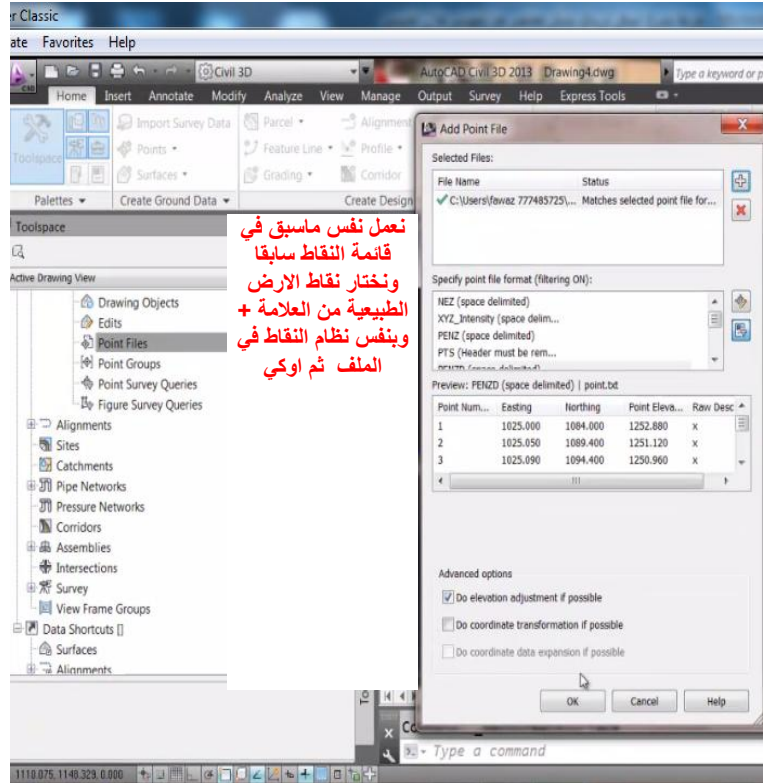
r Classic
ate Favorites Help
Civil 3D
AutoCAD Civil 3D 2013 Drawing4.dwg
Type a keyword or p
Home Insert Annotate Modify Analyze View Manage Output Survey Help Express Tools
Toolspace
Import Survey Data
Points
Surfaces
Parcel
Feature Line
Grading
Alignment
Profile
Corridor
Palettes
Create Ground Data
Create Design
Toolspace
Active Drawing View
Drawing Objects
Edits
Point Files
Point Groups
Point Survey Queries
Figure Survey Queries
Alignments
Sites
Catchments
Pipe Networks
Pressure Networks
Corridors
Assemblies
Intersections
Survey
View Frame Groups
Data Shortcuts []
Surfaces
Alignments

نعمل نفس ماسبق في قائمة النقاط سابقا ونختار نقاط الارض الطبيعية من العلامة + وبنفس نظام النقاط في الملف ثم اوكي

Add Point File
Selected Files:
| File Name | Status |
|---|---|
| C:\Users\fawaz 777485725\... | Matches selected point file for... |

Specify point file format (filtering ON):
NEZ (space delimited)
XYZ_Intensity (space delim...
PENZ (space delimited)
PTS (Header must be rem...
PENZD (space delimited)

Preview: PENZD (space delimited) | point.txt
| Point Num... | Easting | Northing | Point Eleva... | Raw Desc |
|---|---|---|---|---|
| 1 | 1025.000 | 1084.000 | 1252.880 | x |
| 2 | 1025.050 | 1089.400 | 1251.120 | x |
| 3 | 1025.090 | 1094.400 | 1250.960 | x |

Advanced options
Do elevation adjustment if possible
Do coordinate transformation if possible
Do coordinate data expansion if possible
OK Cancel Help

Type a command
1110.075, 1148.329, 0.000